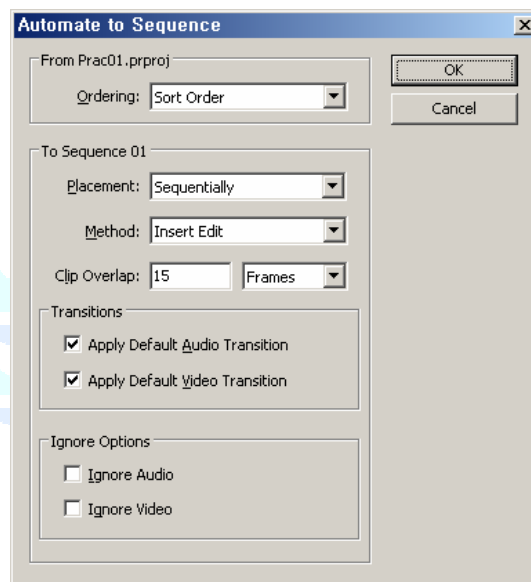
Automate to Sequence

From Prac01.prproj

Ordering: Sort Order

OK

Cancel

To Sequence 01

Placement: Sequentially

Method: Insert Edit

Clip Overlap: 15 Frames

Transitions

Apply Default Audio Transition

Apply Default Video Transition

Ignore Options

Ignore Audio

Ignore Video